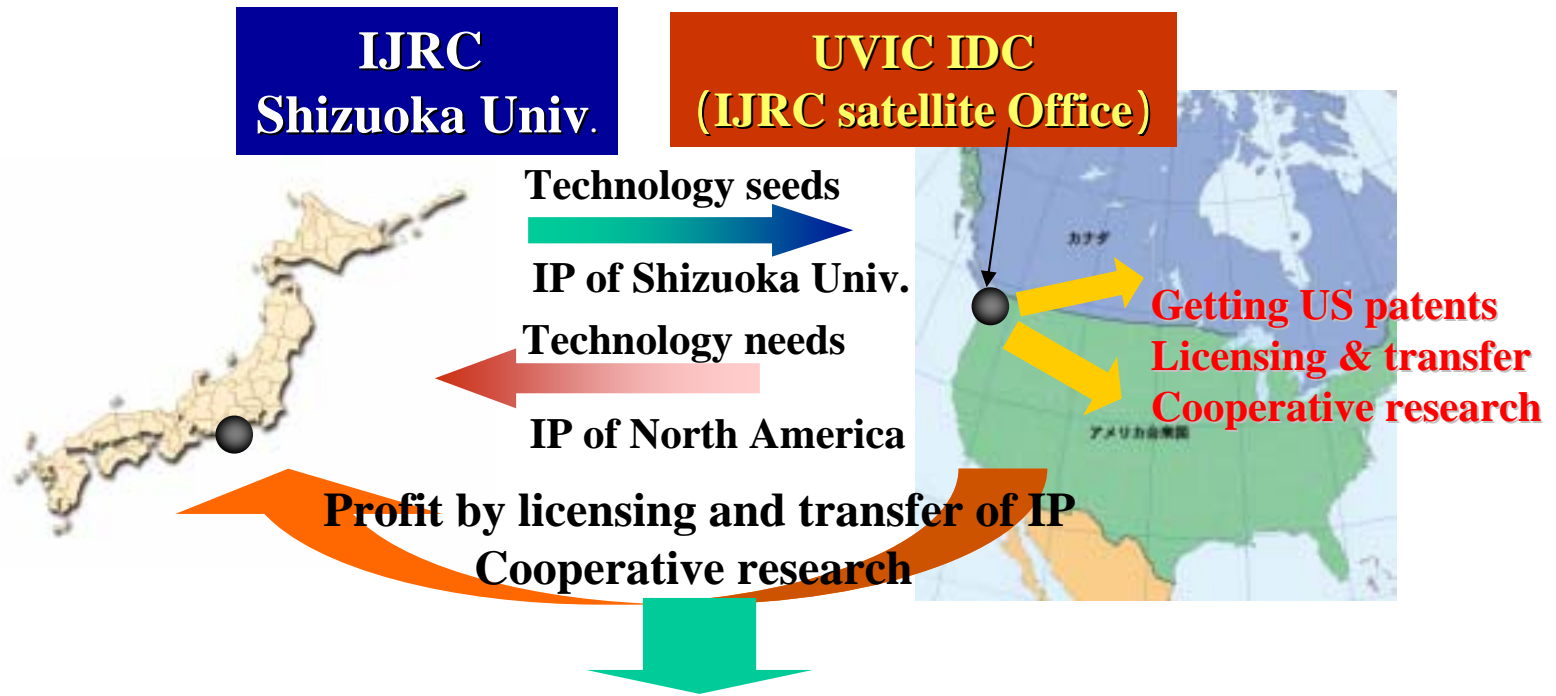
IJRC
Shizuoka Univ.

UVIC IDC
（IJRC satellite Office）

Technology seeds

IP of Shizuoka Univ.

Technology needs

IP of North America

カナダ

アメリカ合衆国

Getting US patents
Licensing & transfer
Cooperative research

Profit by licensing and transfer of IP
Cooperative research